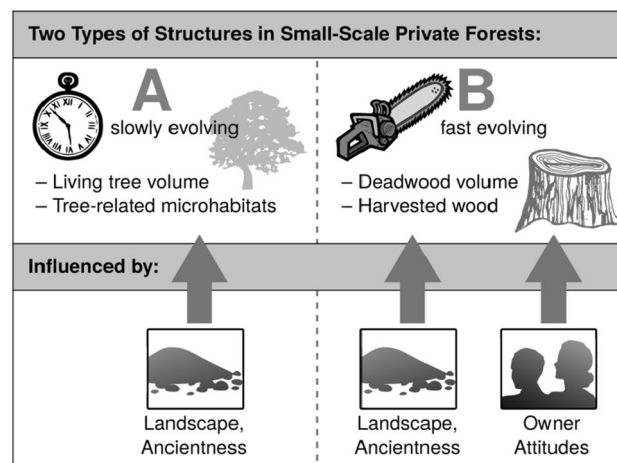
Two Types of Structures in Small-Scale Private Forests:

A slowly evolving

– Living tree volume
– Tree-related microhabitats

B fast evolving

– Deadwood volume
– Harvested wood

Influenced by:

Landscape, Ancientness

Landscape, Ancientness

Owner Attitudes